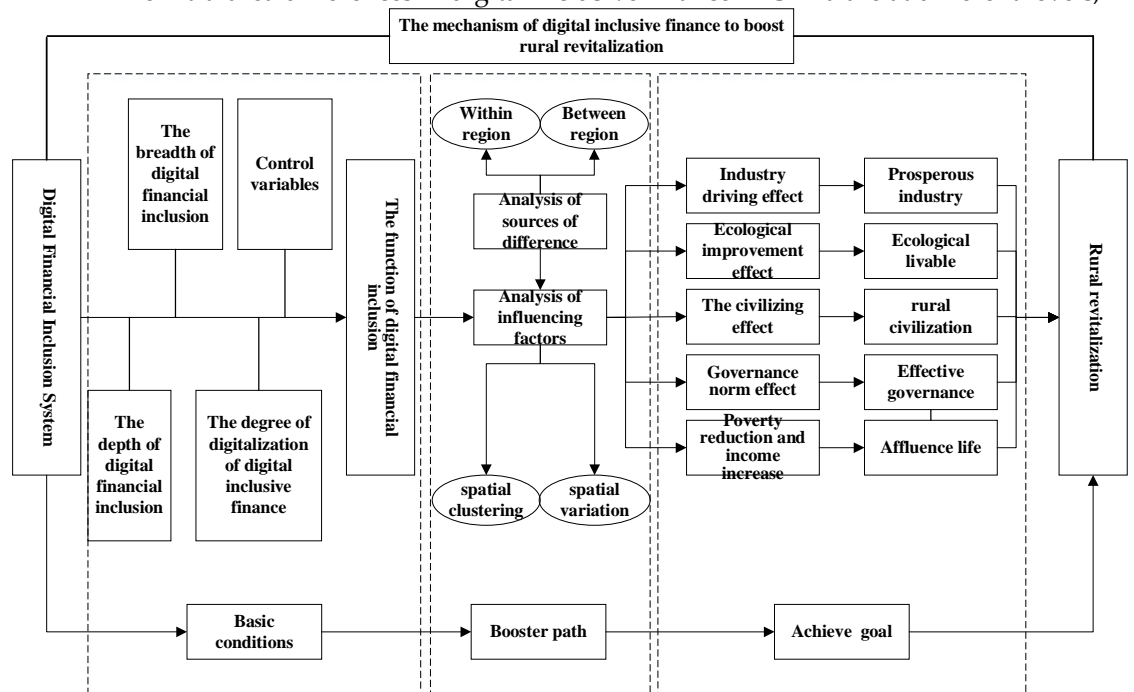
The mechanism of digital inclusive finance to boost rural revitalization

Digital Financial Inclusion System

The breadth of digital financial inclusion

Control variables

The depth of digital financial inclusion

The degree of digitalization of digital inclusive finance

The function of digital financial inclusion

Within region

Between region

Analysis of sources of difference

Analysis of influencing factors

spatial clustering

spatial variation

Industry driving effect

Ecological improvement effect

The civilizing effect

Governance norm effect

Poverty reduction and income increase

Prosperous industry

Ecological livable

rural civilization

Effective governance

Affluence life

Rural revitalization

Basic conditions

Booster path

Achieve goal